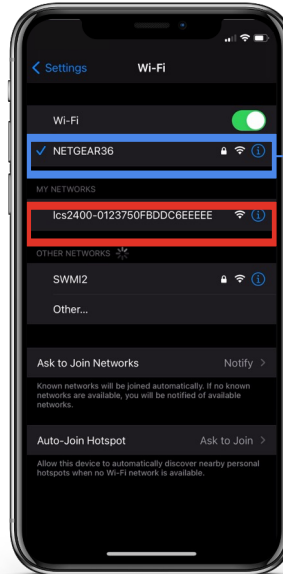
Settings

Wi-Fi

Wi-Fi

NETGEAR36

MY NETWORKS

lcs2400-0123750FBDDC6EEEEE

OTHER NETWORKS

SWMI2

Other...

Ask to Join Networks

Notify

Known networks will be joined automatically. If no known networks are available, you will be notified of available networks.

Auto-Join Hotspot

Ask to Join

Allow this device to automatically discover nearby personal hotspots when no Wi-Fi network is available.